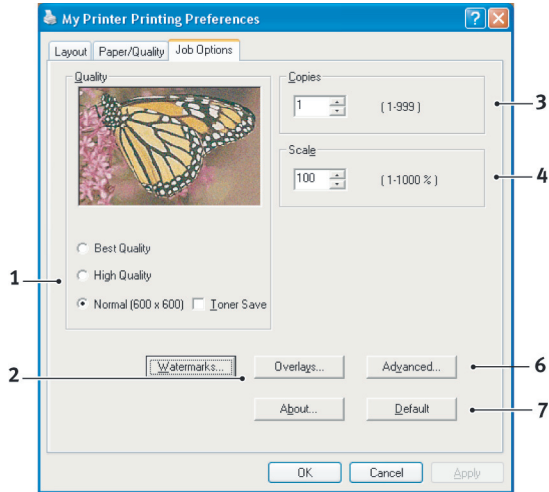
My Printer Printing Preferences

Layout | Paper/Quality | Job Options

Quality

Copies
1 (1-999)

Scale
100 (1-1000 %)

Best Quality
High Quality
Normal (600 x 600) Toner Save

Watermarks... Overlays... Advanced...

About... Default

OK Cancel Apply

1
2
3
4
6
7